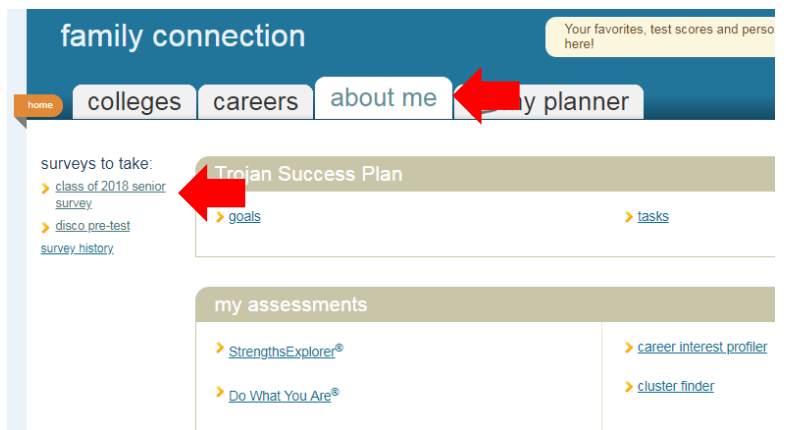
family connection

Your favorites, test scores and perso here!

home

colleges

careers

about me

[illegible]y planner

surveys to take:

class of 2018 senior survey

disco pre-test

survey history

Trojan Success Plan

goals

tasks

my assessments

StrengthsExplorer®

Do What You Are®

career interest profiler

cluster finder